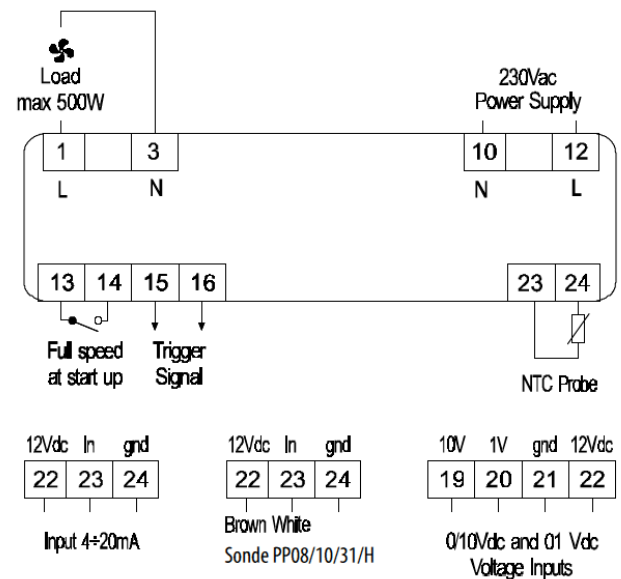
Load
max 500W

230Vac
Power Supply

| 1 | | 3 |
|---|---|---|

L N

| 10 | | 12 |
|---|---|---|

N L

| 13 | 14 | 15 | 16 |
|---|---|---|---|

| 23 | 24 |
|---|---|

Full speed
at start up

Trigger
Signal

NTC Probe

| 12Vdc | In | gnd |
|---|---|---|
| 22 | 23 | 24 |

Input 4÷20mA

| 12Vdc | In | gnd |
|---|---|---|
| 22 | 23 | 24 |

Brown White
Sonde PP08/10/31/H

| 10V | 1V | gnd | 12Vdc |
|---|---|---|---|
| 19 | 20 | 21 | 22 |

0/10Vdc and 01 Vdc
Voltage Inputs